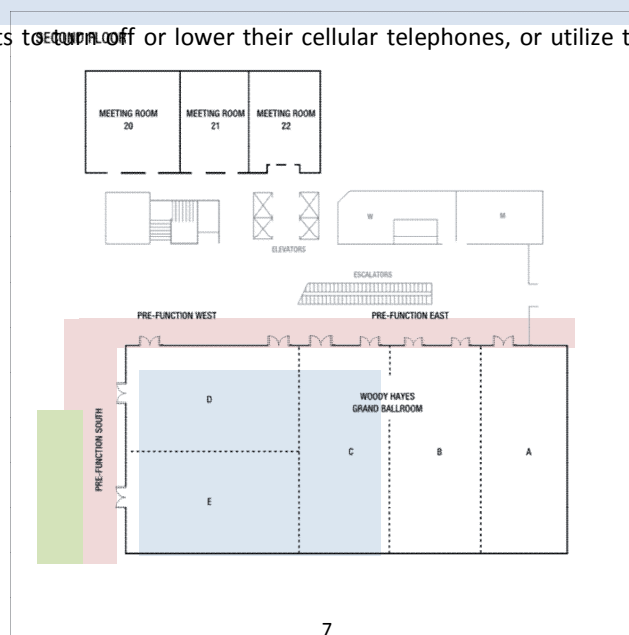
ts to turn off or lower their cellular telephones, or utilize t

SECOND FLOOR

MEETING ROOM 20

MEETING ROOM 21

MEETING ROOM 22

W

M

ELEVATORS

ESCALATORS

PRE-FUNCTION WEST

PRE-FUNCTION EAST

PRE-FUNCTION SOUTH

D

WOODY HAYES GRAND BALLROOM

C

B

A

E

7